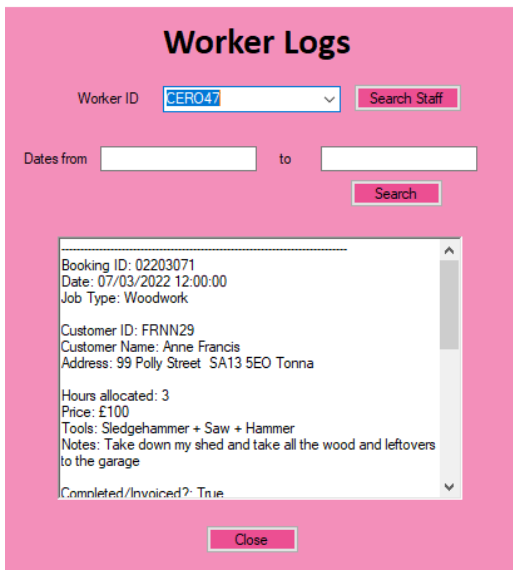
Worker Logs

Worker ID CERO47 Search Staff

Dates from to

Search

--------------------------------------------------------------------------------
Booking ID: 02203071
Date: 07/03/2022 12:00:00
Job Type: Woodwork

Customer ID: FRNN29
Customer Name: Anne Francis
Address: 99 Polly Street SA13 5EO Tonna

Hours allocated: 3
Price: £100
Tools: Sledgehammer + Saw + Hammer
Notes: Take down my shed and take all the wood and leftovers to the garage

Completed/Invoiced?: True

Close